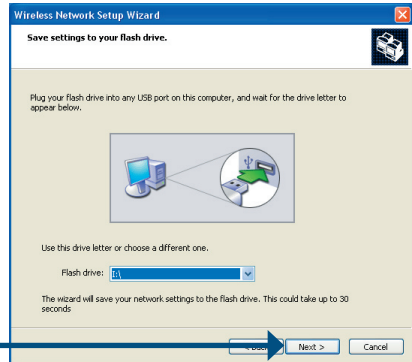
Wireless Network Setup Wizard

Save settings to your flash drive.

Plug your flash drive into any USB port on this computer, and wait for the drive letter to appear below.

Use this drive letter or choose a different one.

Flash drive: I:\

The wizard will save your network settings to the flash drive. This could take up to 30 seconds

< Back Next > Cancel